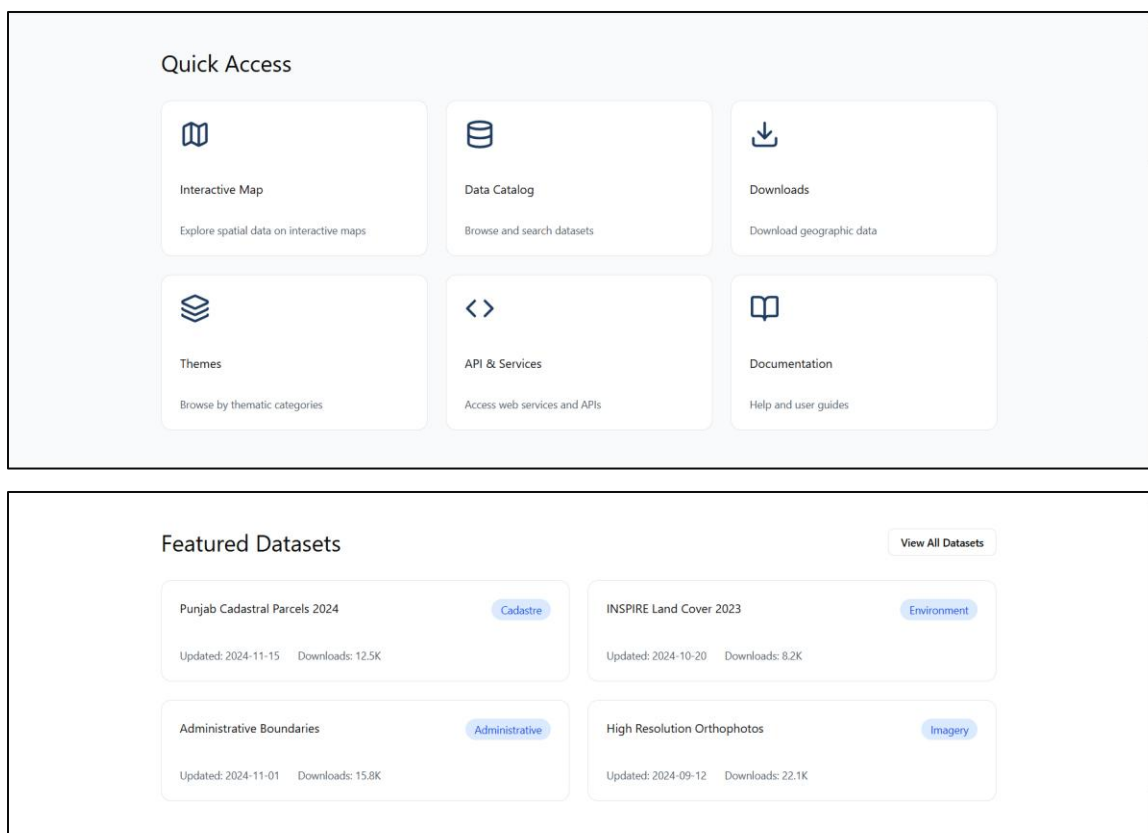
Quick Access

Interactive Map

Explore spatial data on interactive maps

Data Catalog

Browse and search datasets

Downloads

Download geographic data

Themes

Browse by thematic categories

API & Services

Access web services and APIs

Documentation

Help and user guides

Featured Datasets

View All Datasets

Punjab Cadastral Parcels 2024

Cadastre

Updated: 2024-11-15 Downloads: 12.5K

INSPIRE Land Cover 2023

Environment

Updated: 2024-10-20 Downloads: 8.2K

Administrative Boundaries

Administrative

Updated: 2024-11-01 Downloads: 15.8K

High Resolution Orthophotos

Imagery

Updated: 2024-09-12 Downloads: 22.1K